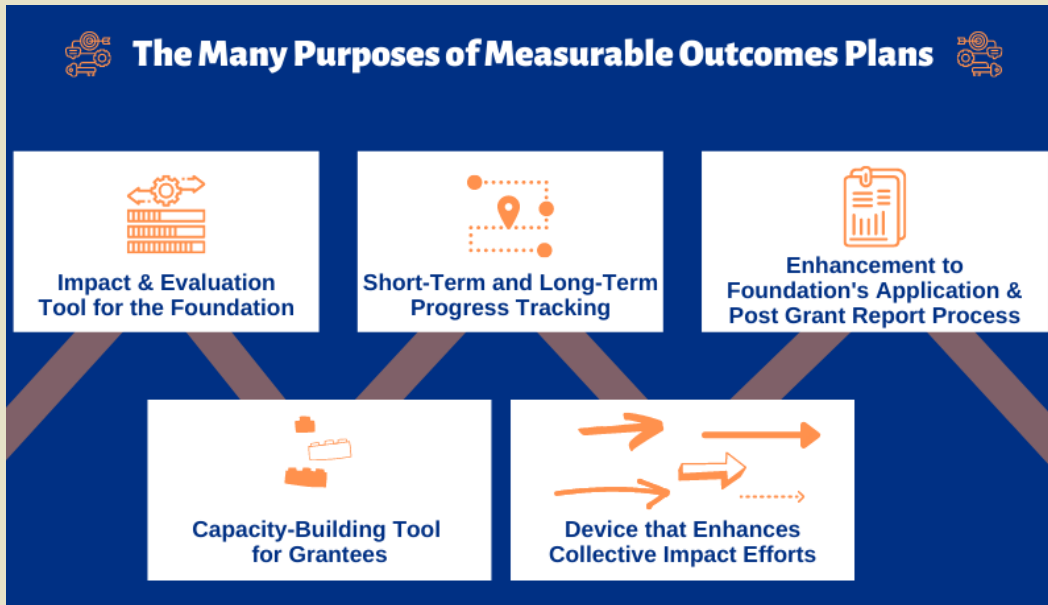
The Many Purposes of Measurable Outcomes Plans

Impact & Evaluation Tool for the Foundation

Short-Term and Long-Term Progress Tracking

Enhancement to Foundation's Application & Post Grant Report Process

Capacity-Building Tool for Grantees

Device that Enhances Collective Impact Efforts